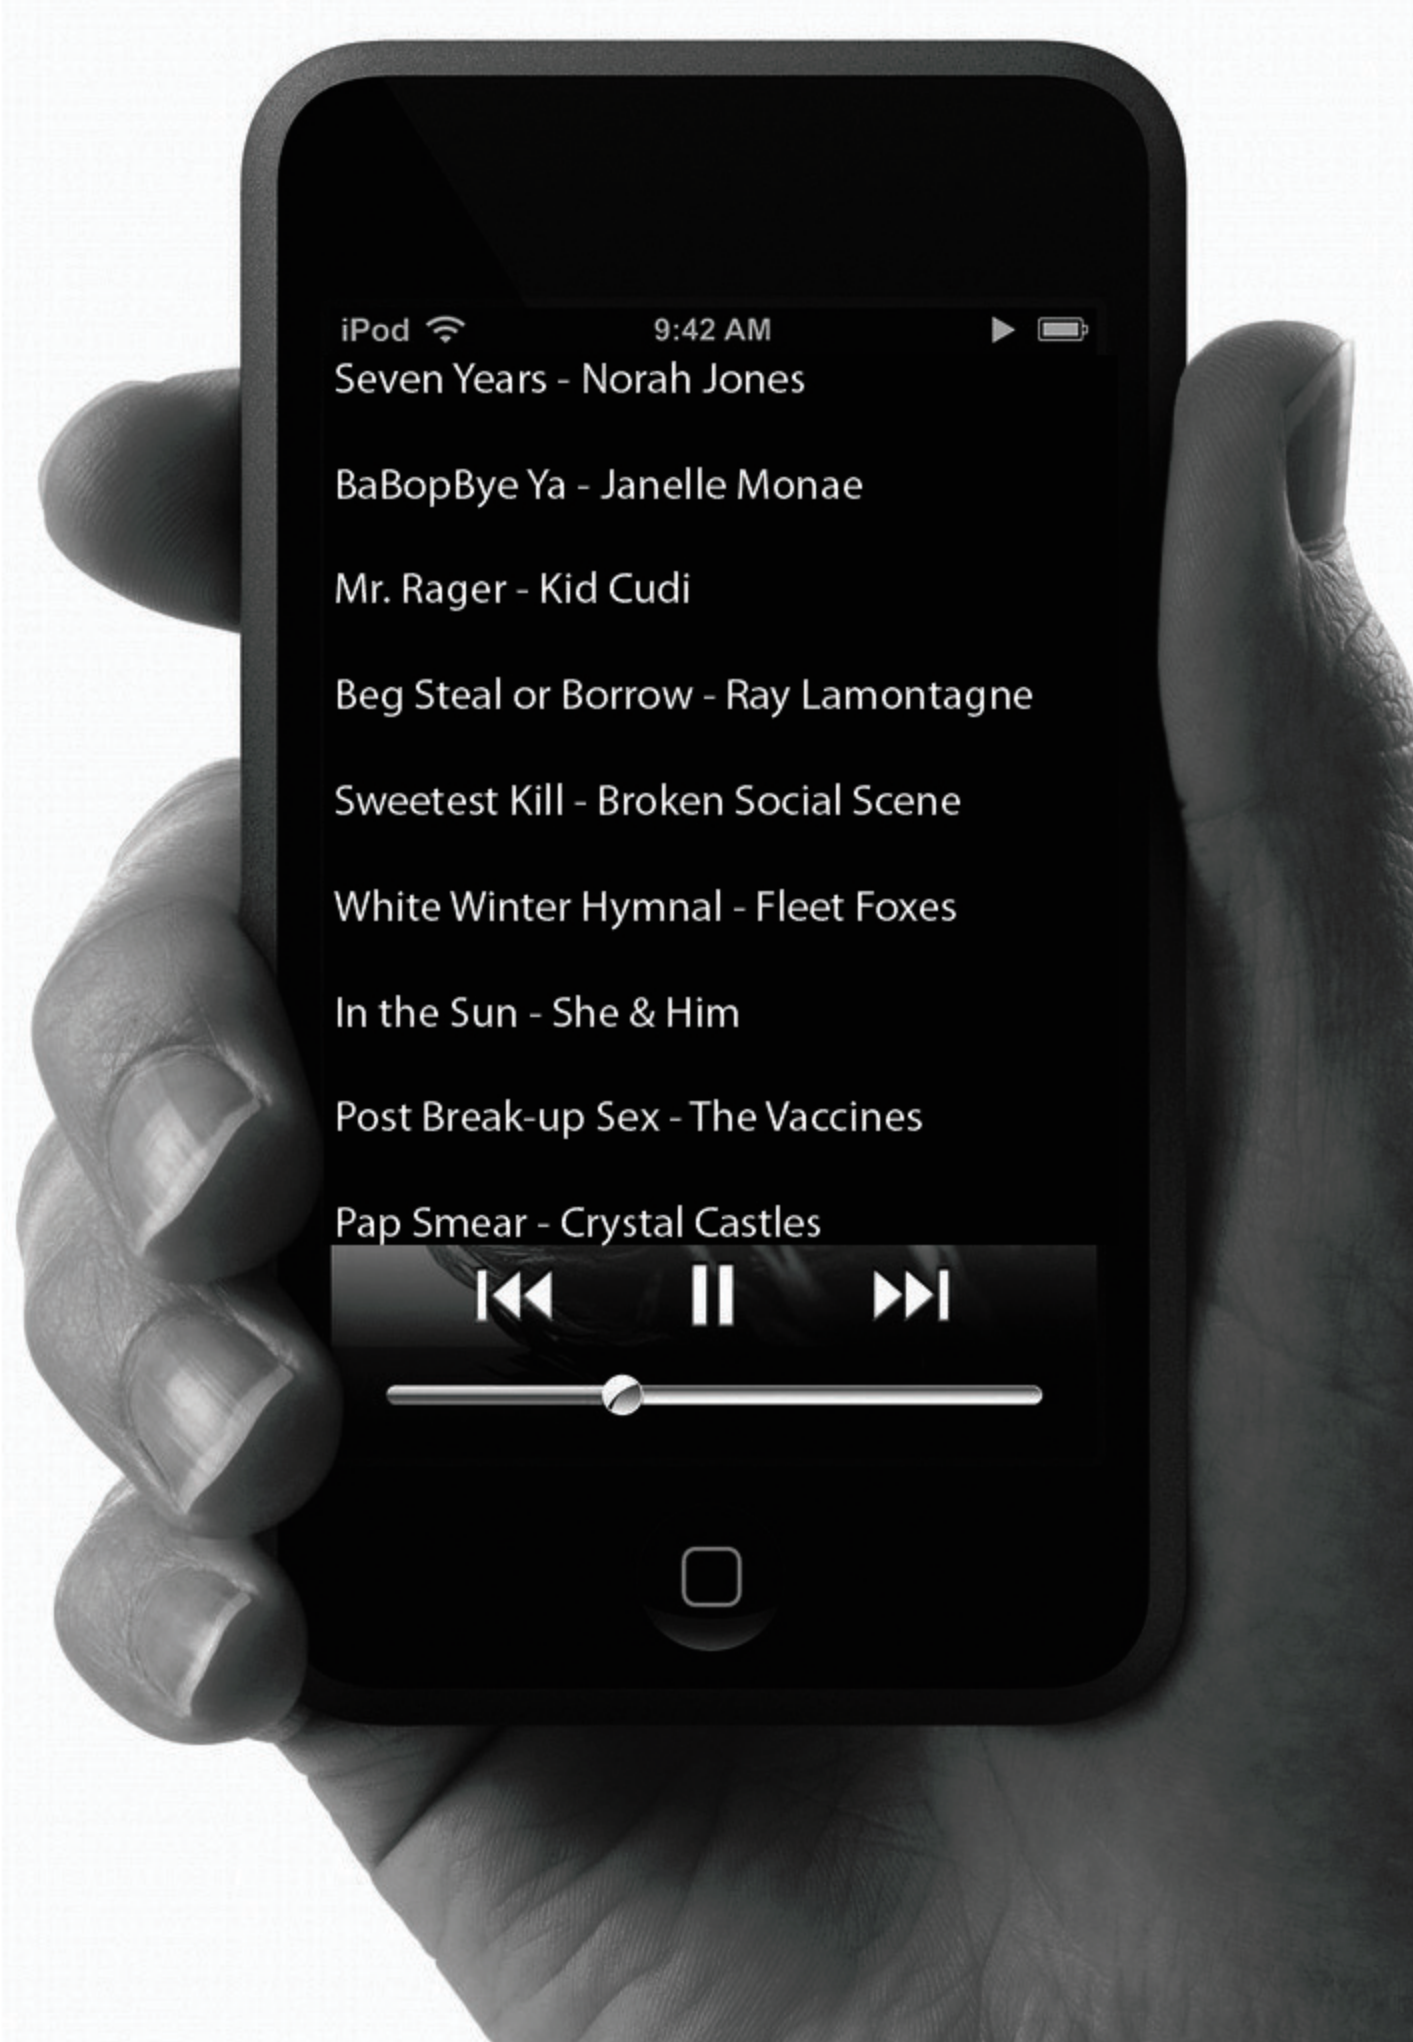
iPod 9:42 AM

Seven Years - Norah Jones

BaBopBye Ya - Janelle Monae

Mr. Rager - Kid Cudi

Beg Steal or Borrow - Ray Lamontagne

Sweetest Kill - Broken Social Scene

White Winter Hymnal - Fleet Foxes

In the Sun - She & Him

Post Break-up Sex - The Vaccines

Pap Smear - Crystal Castles